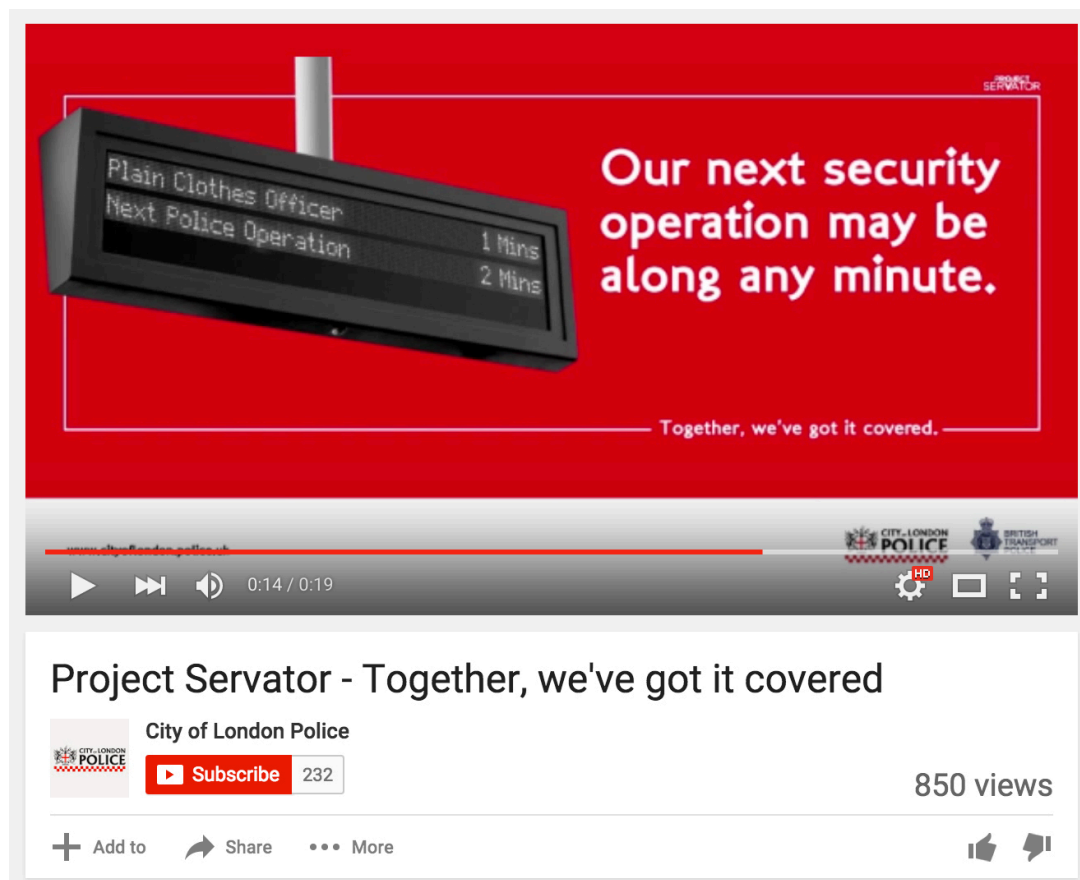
PROJECT SERVATOR

Plain Clothes Officer
Next Police Operation 1 Mins
2 Mins

Our next security operation may be along any minute.

Together, we've got it covered.

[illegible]

CITY of LONDON POLICE

BRITISH TRANSPORT POLICE

0:14 / 0:19

HD

Project Servator - Together, we've got it covered

CITY of LONDON POLICE

City of London Police

Subscribe 232

850 views

Add to Share More